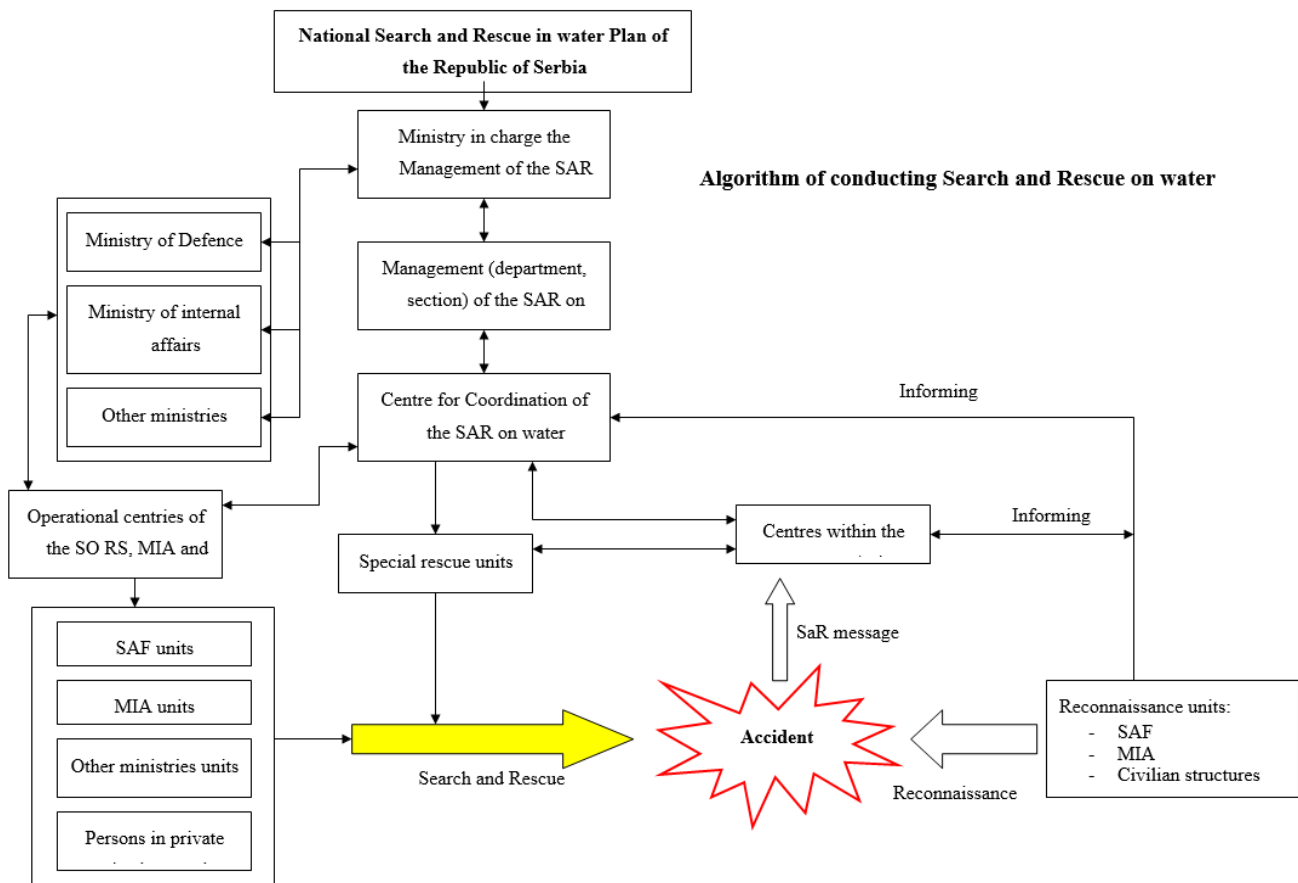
National Search and Rescue in water Plan of the Republic of Serbia

Ministry in charge the Management of the SAR

Algorithm of conducting Search and Rescue on water

Ministry of Defence

Ministry of internal affairs

Other ministries

Management (department, section) of the SAR on

Centre for Coordination of the SAR on water

Informing

Operational centries of the SO RS, MIA and

Centres within the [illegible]

Informing

Special rescue units

SAF units

MIA units

Other ministries units

Persons in private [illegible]

SaR message

Accident

Search and Rescue

Reconnaissance

Reconnaissance units:
- SAF
- MIA
- Civilian structures